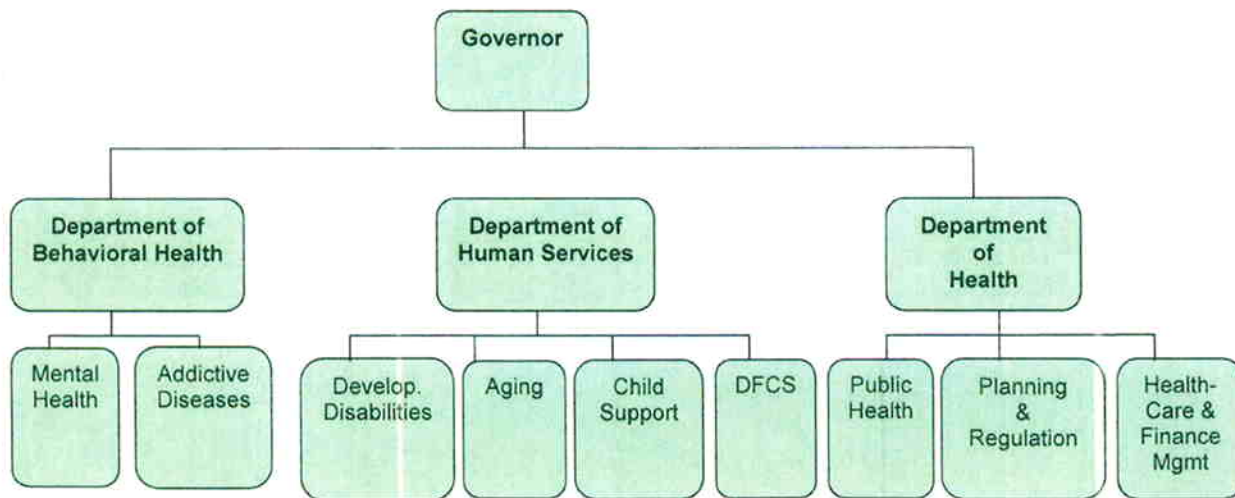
Governor

Department of Behavioral Health

Department of Human Services

Department of Health

Mental Health

Addictive Diseases

Develop. Disabilities

Aging

Child Support

DFCS

Public Health

Planning & Regulation

Health-Care & Finance Mgmt